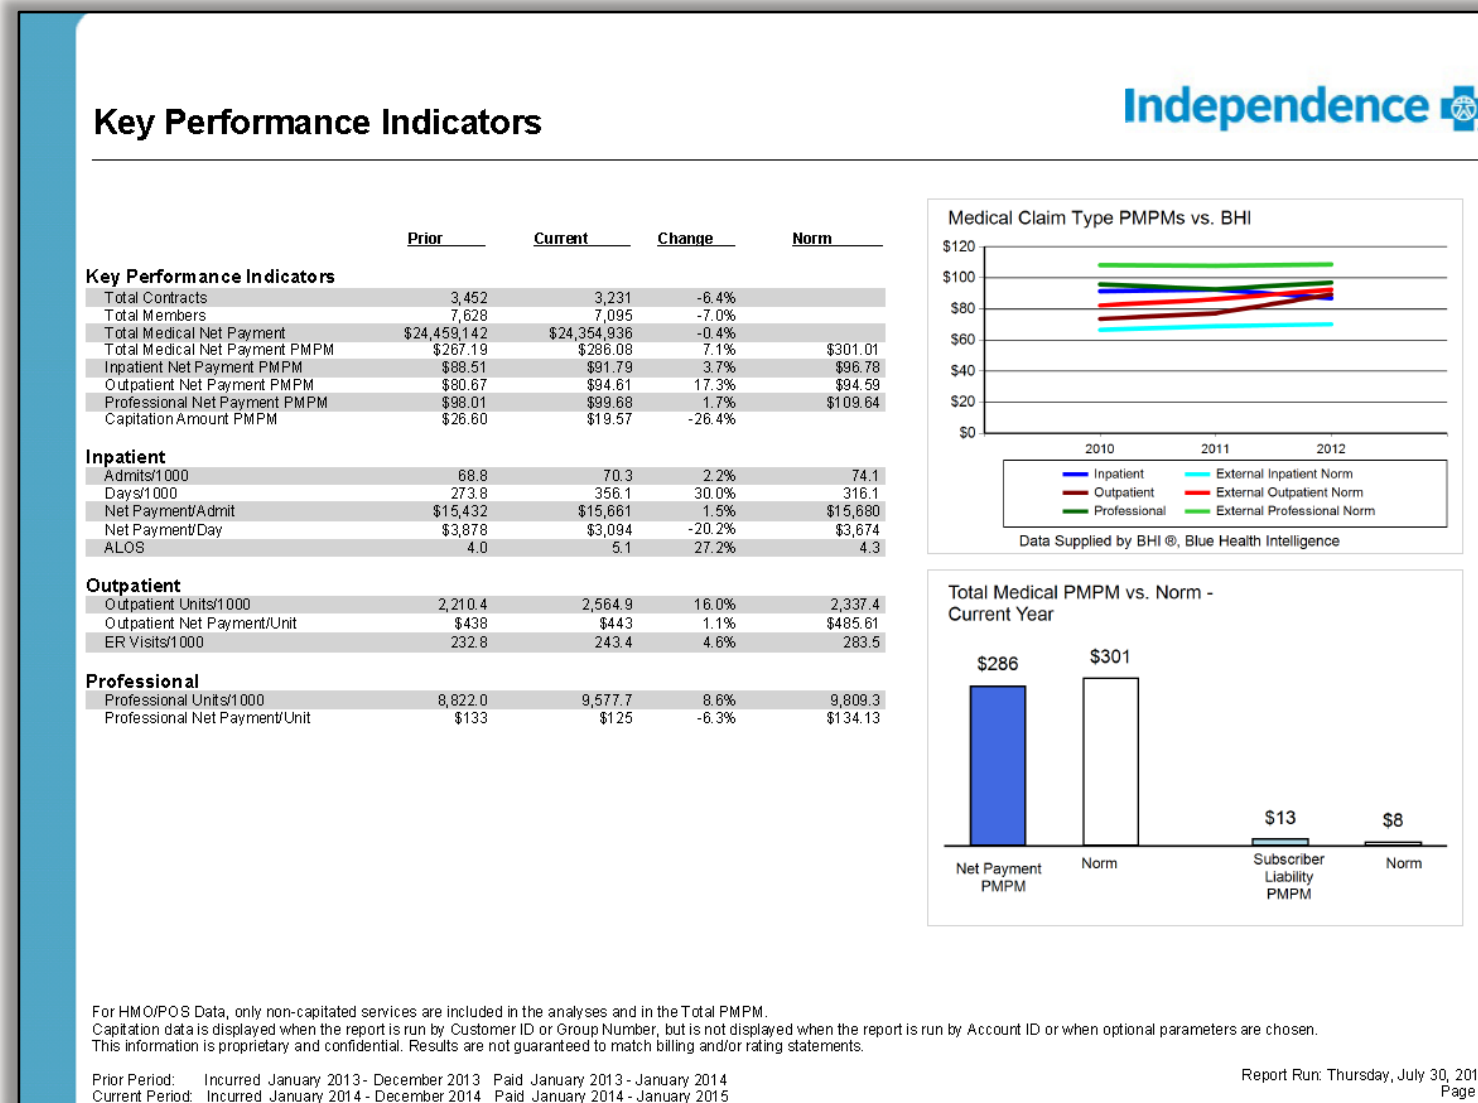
Key Performance Indicators

Independence

| | Prior | Current | Change | Norm |
|---|---|---|---|---|
| **Key Performance Indicators** | | | | |
| Total Contracts | 3,452 | 3,231 | -6.4% | |
| Total Members | 7,628 | 7,095 | -7.0% | |
| Total Medical Net Payment | $24,459,142 | $24,354,936 | -0.4% | |
| Total Medical Net Payment PMPM | $267.19 | $286.08 | 7.1% | $301.01 |
| Inpatient Net Payment PMPM | $88.51 | $91.79 | 3.7% | $96.78 |
| Outpatient Net Payment PMPM | $80.67 | $94.61 | 17.3% | $94.59 |
| Professional Net Payment PMPM | $98.01 | $99.68 | 1.7% | $109.64 |
| Capitation Amount PMPM | $26.60 | $19.57 | -26.4% | |
| **Inpatient** | | | | |
| Admits/1000 | 68.8 | 70.3 | 2.2% | 74.1 |
| Days/1000 | 273.8 | 356.1 | 30.0% | 316.1 |
| Net Payment/Admit | $15,432 | $15,661 | 1.5% | $15,680 |
| Net Payment/Day | $3,878 | $3,094 | -20.2% | $3,674 |
| ALOS | 4.0 | 5.1 | 27.2% | 4.3 |
| **Outpatient** | | | | |
| Outpatient Units/1000 | 2,210.4 | 2,564.9 | 16.0% | 2,337.4 |
| Outpatient Net Payment/Unit | $438 | $443 | 1.1% | $485.61 |
| ER Visits/1000 | 232.8 | 243.4 | 4.6% | 283.5 |
| **Professional** | | | | |
| Professional Units/1000 | 8,822.0 | 9,577.7 | 8.6% | 9,809.3 |
| Professional Net Payment/Unit | $133 | $125 | -6.3% | $134.13 |

Medical Claim Type PMPMs vs. BHI

$120
$100
$80
$60
$40
$20
$0

2010 2011 2012

Inpatient
Outpatient
Professional
External Inpatient Norm
External Outpatient Norm
External Professional Norm

Data Supplied by BHI ®, Blue Health Intelligence

Total Medical PMPM vs. Norm - Current Year

$286 $301 $13 $8

Net Payment PMPM
Norm
Subscriber Liability PMPM
Norm

For HMO/POS Data, only non-capitated services are included in the analyses and in the Total PMPM.
Capitation data is displayed when the report is run by Customer ID or Group Number, but is not displayed when the report is run by Account ID or when optional parameters are chosen.
This information is proprietary and confidential. Results are not guaranteed to match billing and/or rating statements.

Prior Period: Incurred January 2013 - December 2013 Paid January 2013 - January 2014
Current Period: Incurred January 2014 - December 2014 Paid January 2014 - January 2015

Report Run: Thursday, July 30, 201
Page